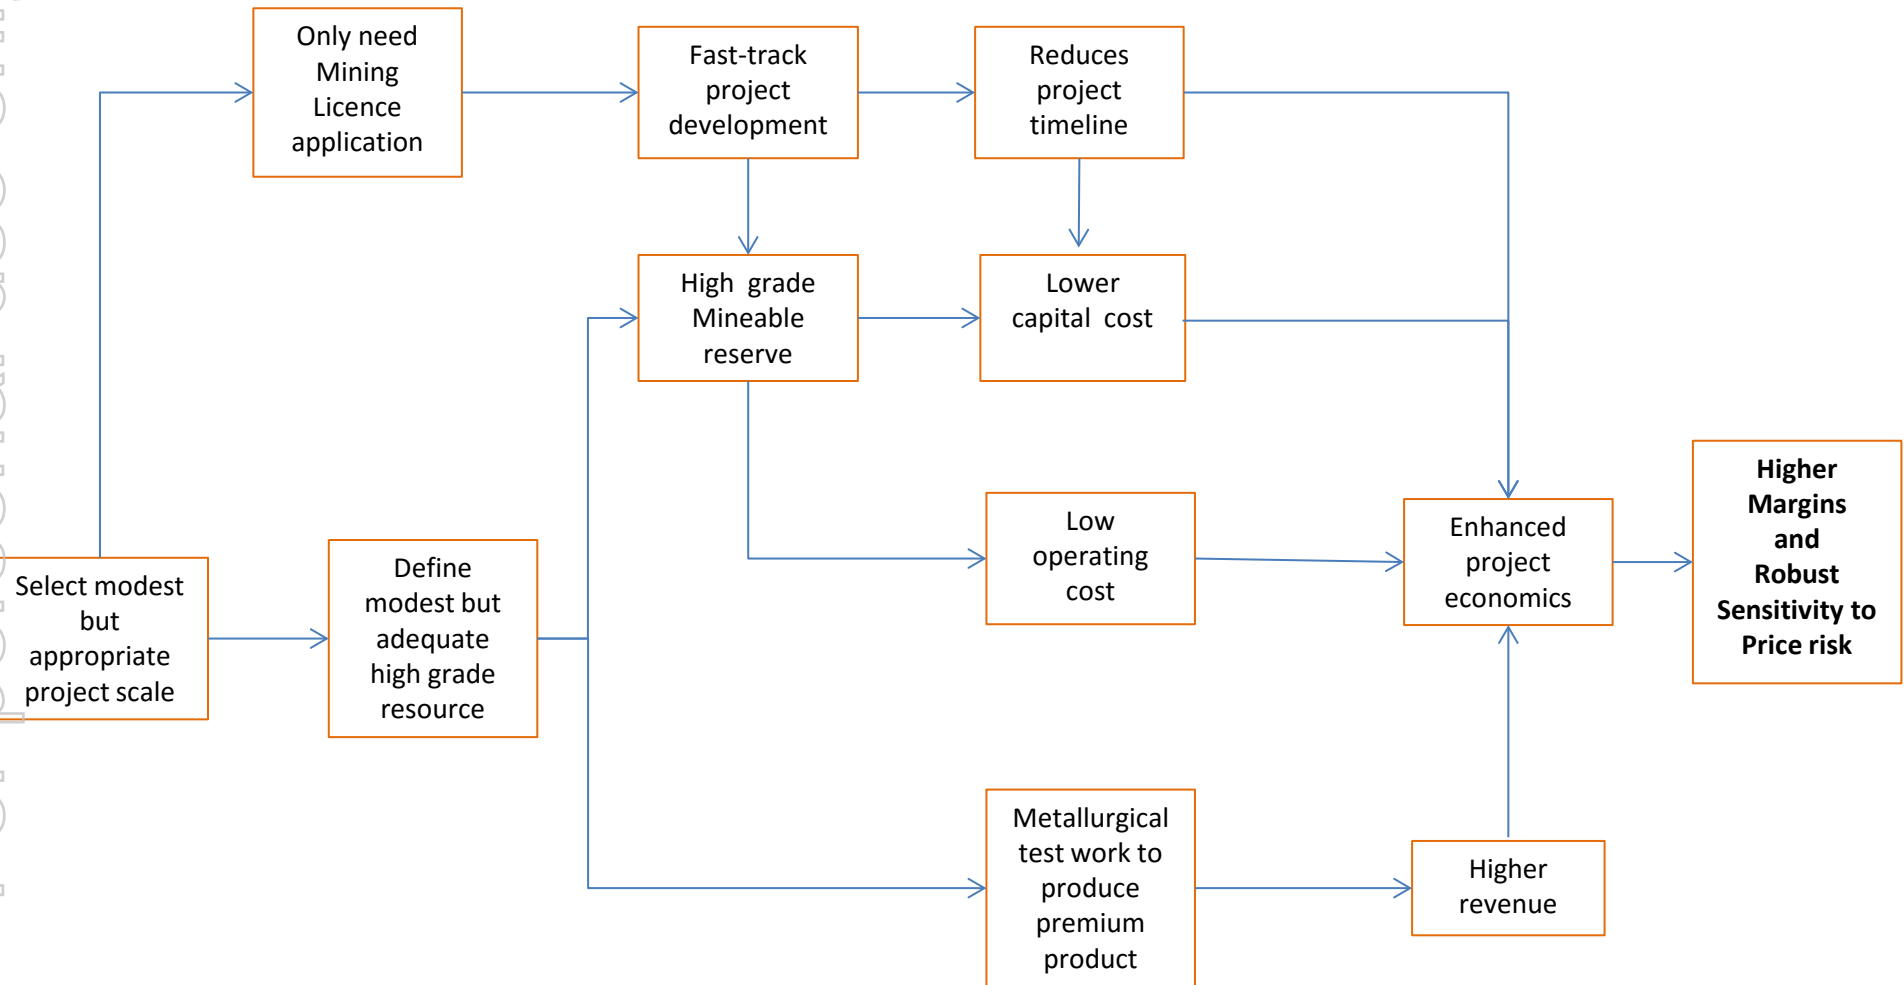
Only need Mining Licence application

Fast-track project development

Reduces project timeline

High grade Mineable reserve

Lower capital cost

Low operating cost

Enhanced project economics

Higher Margins and Robust Sensitivity to Price risk

Select modest but appropriate project scale

Define modest but adequate high grade resource

Metallurgical test work to produce premium product

Higher revenue